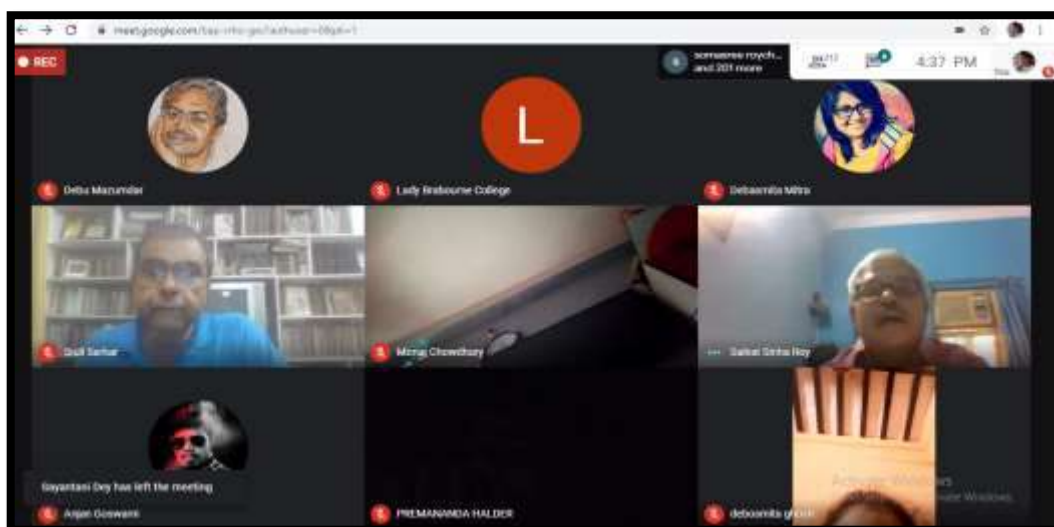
meet.google.com/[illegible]

REC

somasree roych... and 201 more

4:37 PM

L

Debu Mazumdar

Lady Brabourne College

Debasmita Mitra

Dolli Sarkar

Mitraj Chowdhury

Saikat Sinha Roy

Gayantani Dey has left the meeting

Anjan Goswami

PREMANANDA HALDER

deboosmita ghosh

Activate Windows
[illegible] Windows